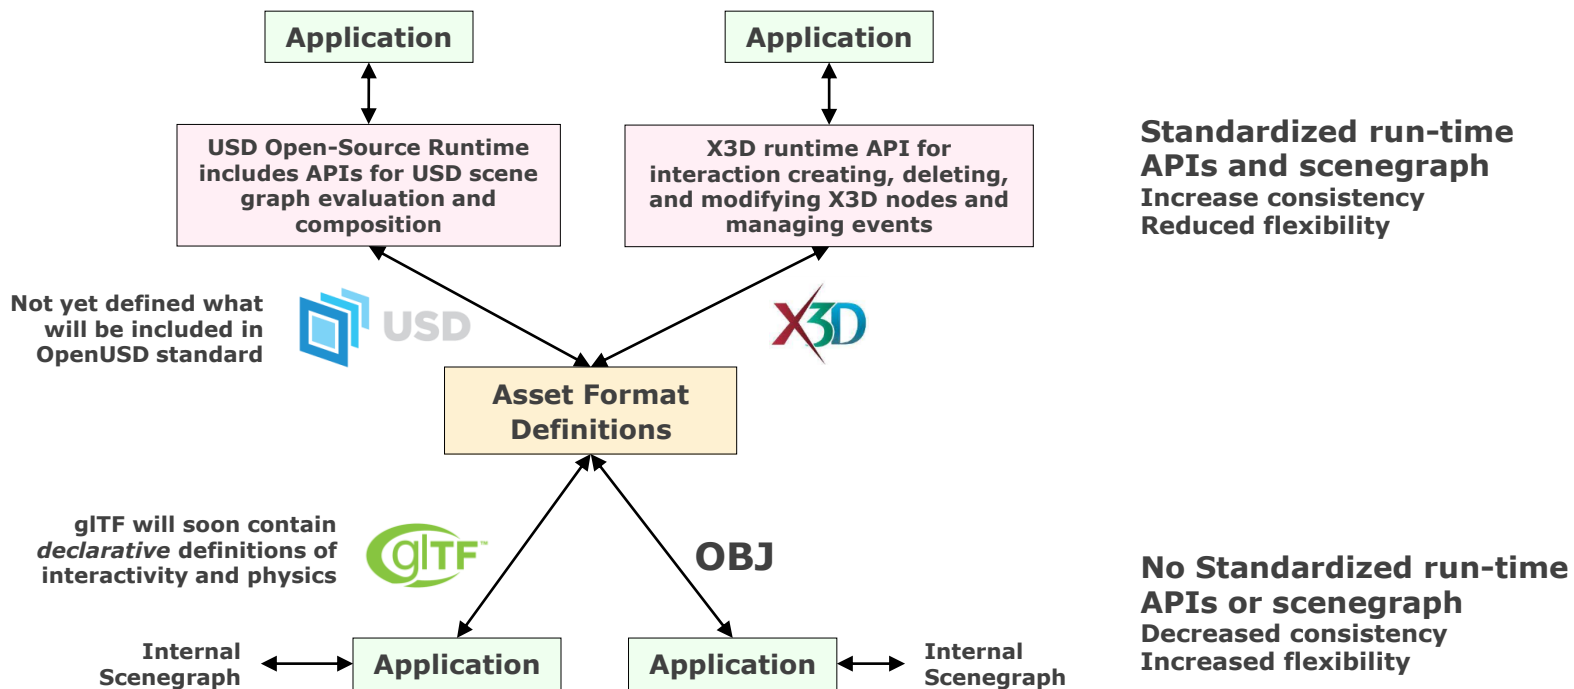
Application

Application

USD Open-Source Runtime includes APIs for USD scene graph evaluation and composition

X3D runtime API for interaction creating, deleting, and modifying X3D nodes and managing events

Standardized run-time APIs and scenegraph
Increase consistency
Reduced flexibility

Not yet defined what will be included in OpenUSD standard

USD

X3D

Asset Format Definitions

glTF will soon contain *declarative* definitions of interactivity and physics

glTF

OBJ

No Standardized run-time APIs or scenegraph
Decreased consistency
Increased flexibility

Internal Scenegraph

Application

Application

Internal Scenegraph